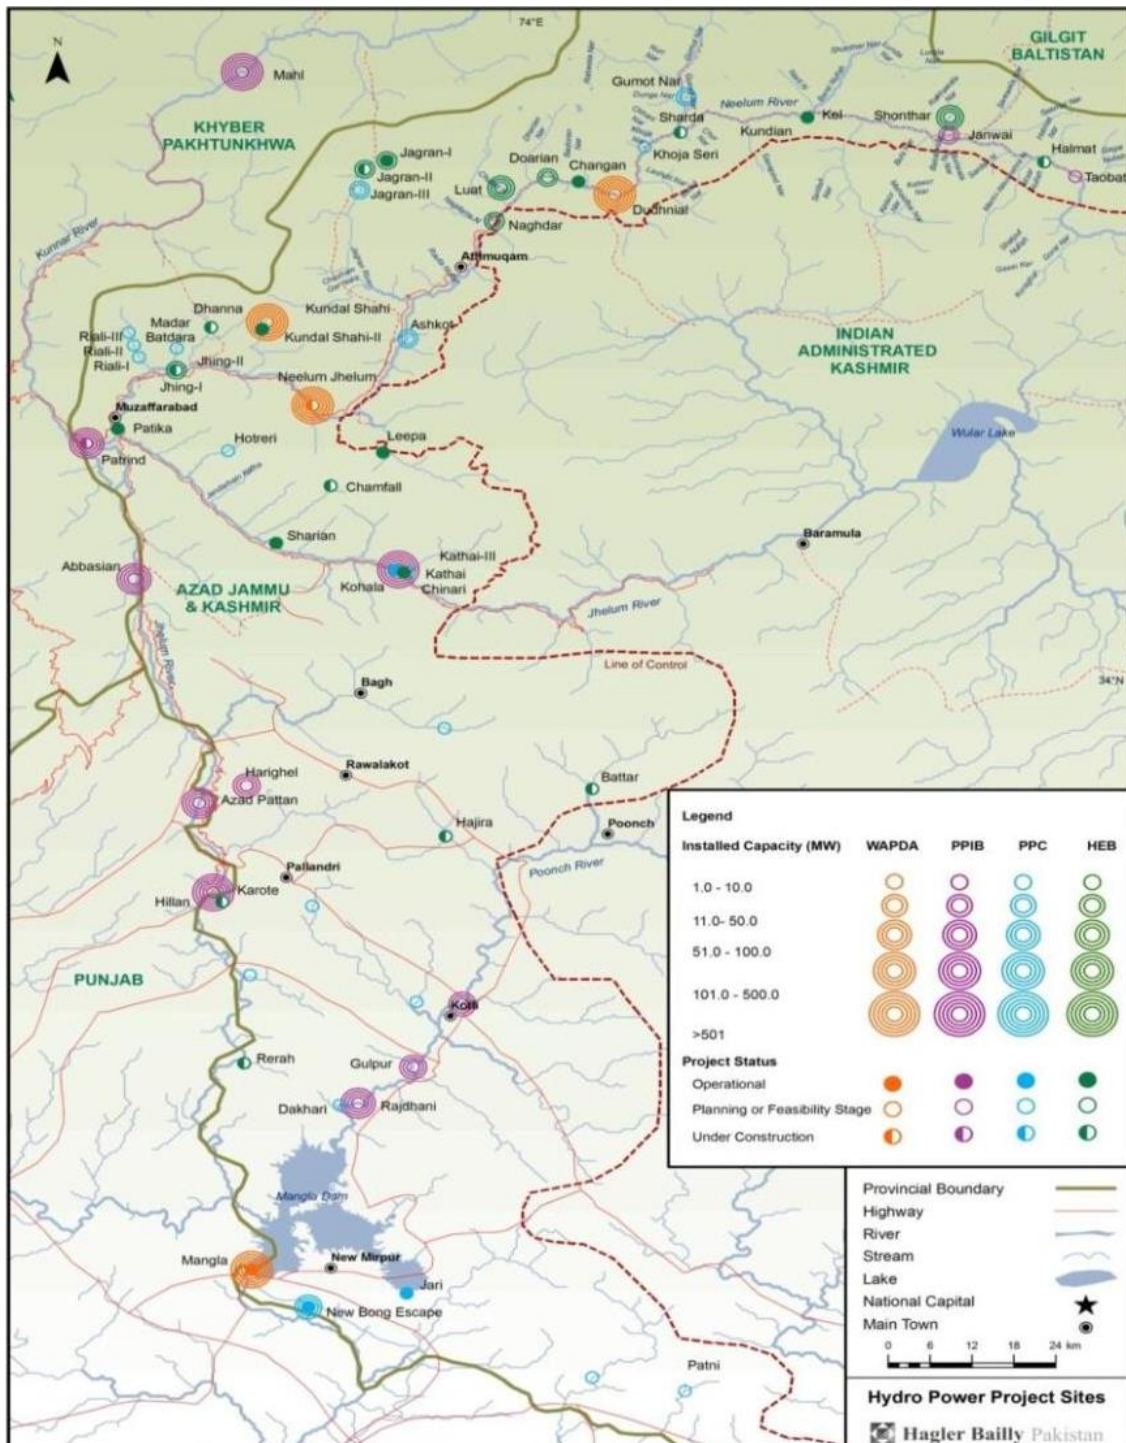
N

74°E

GILGIT BALTISTAN

Mahl

KHYBER PAKHTUNKHWA

Gumot Nar
Neelum River
Sharda
Kel
Shonthar
Janwai
Kundian
Khoja Seri
Halmat
Taobat
Jagran-I
Jagran-II
Jagran-III
Doarian
Changan
Luat
Dudhnial
Naghdar
Kunnar River
Athmuqam
Dhanna
Kundal Shahi
Madar
Batdara
Kundal Shahi-II
Ashkot
Riali-III
Riali-II
Riali-I
Jhing-II
Jhing-I
Neelum Jhelum
INDIAN ADMINISTRATED KASHMIR
Muzaffarabad
Patika
Patrind
Hotreri
Leepa
Wular Lake
Chamfall
Sharian
Baramula
Abbasian
Kathai-III
Kathai
Chinari
Kohala
AZAD JAMMU & KASHMIR
Jhelum River
Line of Control
34°N
Bagh
Rawalakot
Harighel
Azad Pattan
Battar
Hajira
Poonch
Pallandri
Poonch River
Hillan
Karote
PUNJAB
Kotli
Rerah
Gulpur
Dakhari
Rajdhani
Mangla Dam
Mangla
New Mirpur
Jari
New Bong Escape
Patni

Legend
| Installed Capacity (MW) | WAPDA | PPIB | PPC | HEB |
|---|---|---|---|---|
| 1.0 - 10.0 | | | | |
| 11.0- 50.0 | | | | |
| 51.0 - 100.0 | | | | |
| 101.0 - 500.0 | | | | |
| >501 | | | | |

Project Status
Operational
Planning or Feasibility Stage
Under Construction

Provincial Boundary
Highway
River
Stream
Lake
National Capital
Main Town
0 6 12 18 24 km

Hydro Power Project Sites
Hagler Bailly Pakistan